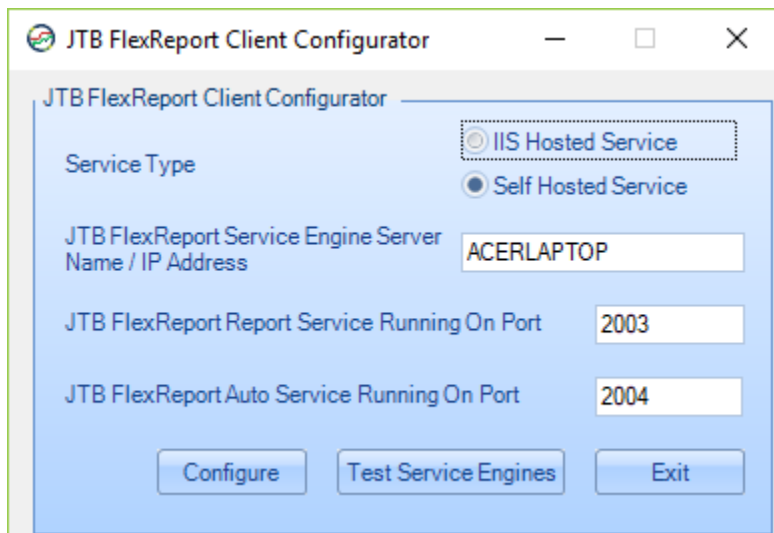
JTB FlexReport Client Configurator

JTB FlexReport Client Configurator

Service Type

IIS Hosted Service

Self Hosted Service

JTB FlexReport Service Engine Server Name / IP Address

ACERLAPTOP

JTB FlexReport Report Service Running On Port

2003

JTB FlexReport Auto Service Running On Port

2004

Configure

Test Service Engines

Exit